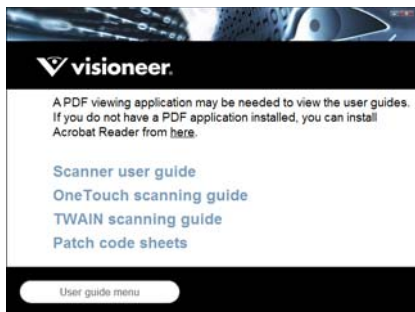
visioneer.

A PDF viewing application may be needed to view the user guides. If you do not have a PDF application installed, you can install Acrobat Reader from here.

Scanner user guide
OneTouch scanning guide
TWAIN scanning guide
Patch code sheets

User guide menu